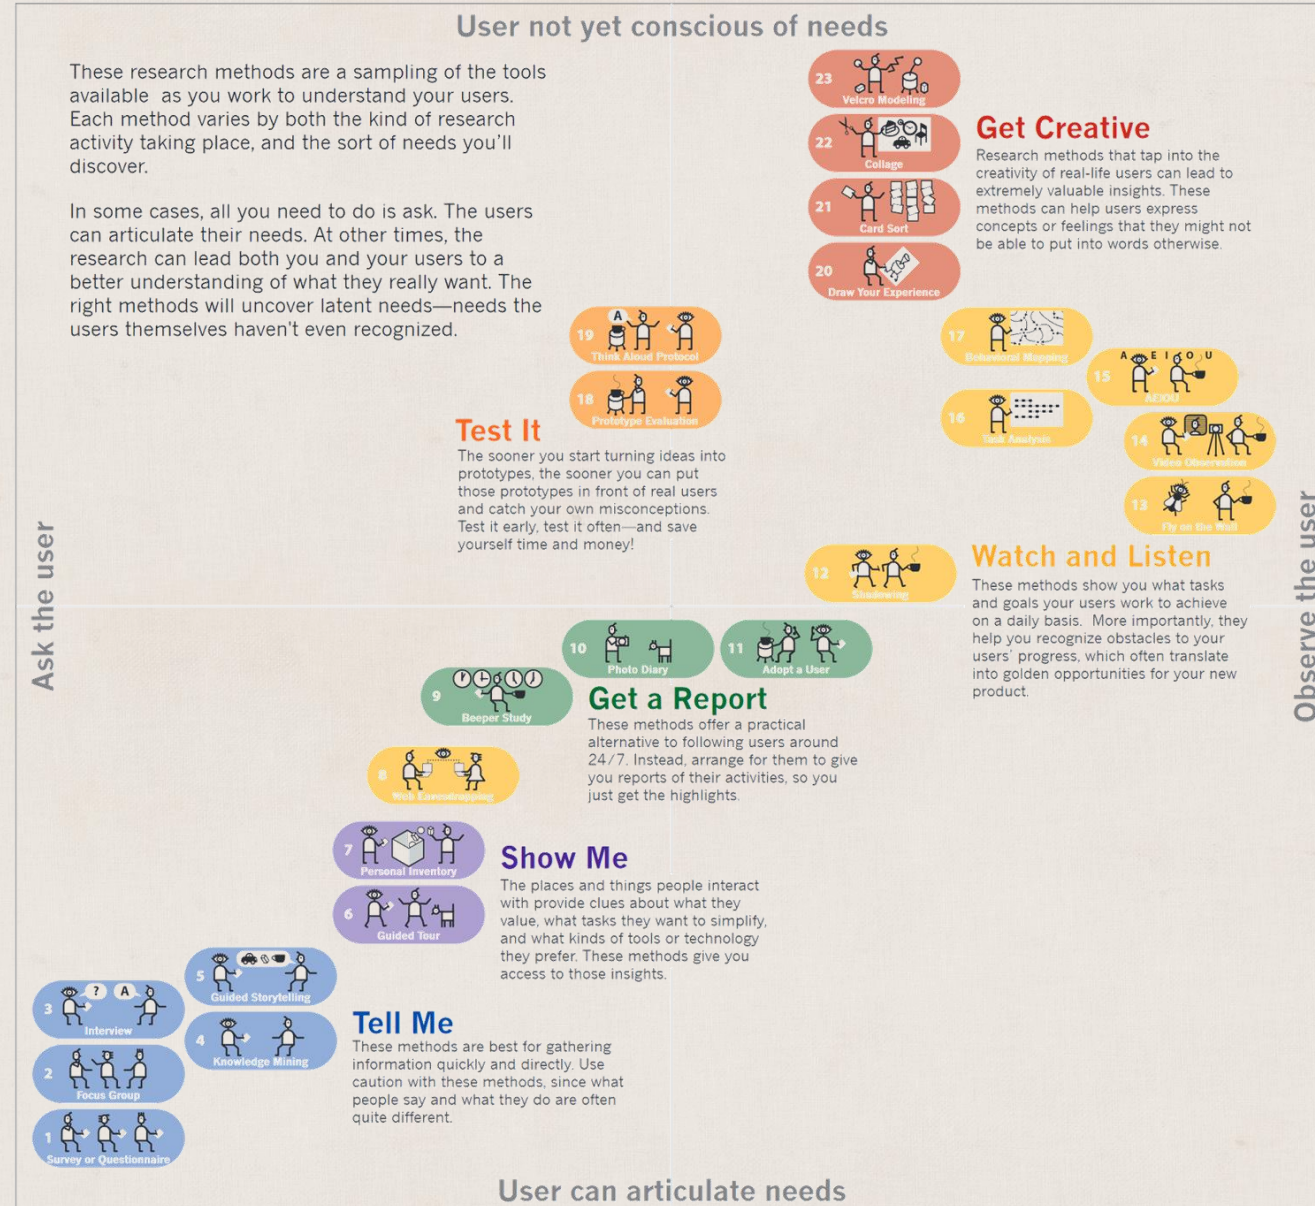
User not yet conscious of needs

These research methods are a sampling of the tools available as you work to understand your users. Each method varies by both the kind of research activity taking place, and the sort of needs you'll discover.

In some cases, all you need to do is ask. The users can articulate their needs. At other times, the research can lead both you and your users to a better understanding of what they really want. The right methods will uncover latent needs—needs the users themselves haven't even recognized.

23 Velcro Modeling

22 Collage

21 Card Sort

20 Draw Your Experience

Get Creative
Research methods that tap into the creativity of real-life users can lead to extremely valuable insights. These methods can help users express concepts or feelings that they might not be able to put into words otherwise.

19 A Think Aloud Protocol

18 Prototype Evaluation

Test It
The sooner you start turning ideas into prototypes, the sooner you can put those prototypes in front of real users and catch your own misconceptions. Test it early, test it often—and save yourself time and money!

17 Behavioral Mapping

15 A E I O U AEIOU

16 Task Analysis

14 Video Observation

13 Fly on the Wall

12 Shadowing

Watch and Listen
These methods show you what tasks and goals your users work to achieve on a daily basis. More importantly, they help you recognize obstacles to your users' progress, which often translate into golden opportunities for your new product.

Ask the user

Observe the user

10 Photo Diary

11 Adopt a User

9 Beeper Study

Get a Report
These methods offer a practical alternative to following users around 24/7. Instead, arrange for them to give you reports of their activities, so you just get the highlights.

8 Web Eavesdropping

7 Personal Inventory

6 Guided Tour

Show Me
The places and things people interact with provide clues about what they value, what tasks they want to simplify, and what kinds of tools or technology they prefer. These methods give you access to those insights.

5 Guided Storytelling

3 ? A Interview

4 Knowledge Mining

2 Focus Group

1 Survey or Questionnaire

Tell Me
These methods are best for gathering information quickly and directly. Use caution with these methods, since what people say and what they do are often quite different.

User can articulate needs